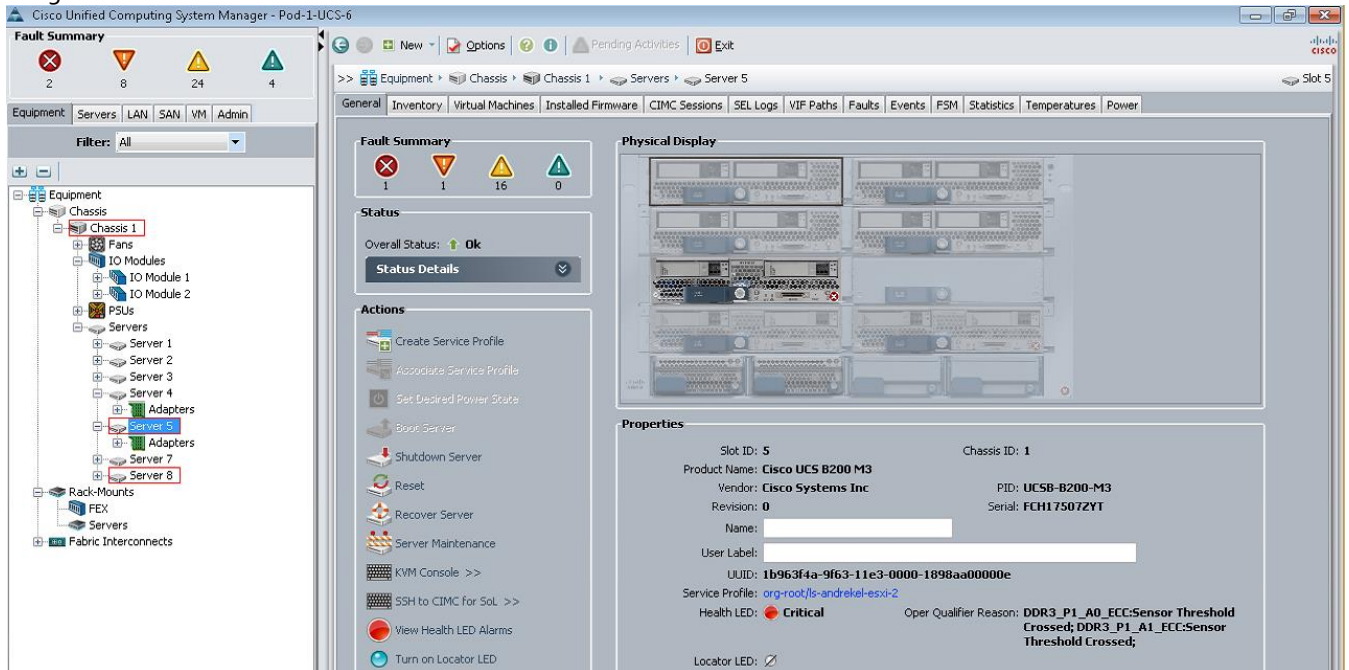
Cisco Unified Computing System Manager - Pod-1-UCS-6

Fault Summary
2 8 24 4

Equipment | Servers | LAN | SAN | VM | Admin

Filter: All

Equipment
Chassis
Chassis 1
Fans
IO Modules
IO Module 1
IO Module 2
PSUs
Servers
Server 1
Server 2
Server 3
Server 4
Adapters
Server 5
Adapters
Server 7
Server 8
Rack-Mounts
FEX
Servers
Fabric Interconnects

New | Options | Pending Activities | Exit

>> Equipment > Chassis > Chassis 1 > Servers > Server 5

Slot 5

General | Inventory | Virtual Machines | Installed Firmware | CIMC Sessions | SEL Logs | VIF Paths | Faults | Events | FSM | Statistics | Temperatures | Power

Fault Summary
1 1 16 0

Status
Overall Status: Ok
Status Details

Actions
Create Service Profile
Associate Service Profile
Set Desired Power State
Boot Server
Shutdown Server
Reset
Recover Server
Server Maintenance
KVM Console >>
SSH to CIMC for SoL >>
View Health LED Alarms
Turn on Locator LED

Physical Display

Properties
Slot ID: 5
Chassis ID: 1
Product Name: Cisco UCS B200 M3
Vendor: Cisco Systems Inc
PID: UCSB-B200-M3
Revision: 0
Serial: FCH17507ZYT
Name:
User Label:
UUID: 1b963f4a-9f63-11e3-0000-1898aa00000e
Service Profile: org-root/ls-andrekel-esxi-2
Health LED: Critical
Oper Qualifier Reason: DDR3_P1_A0_ECC:Sensor Threshold Crossed; DDR3_P1_A1_ECC:Sensor Threshold Crossed;
Locator LED: